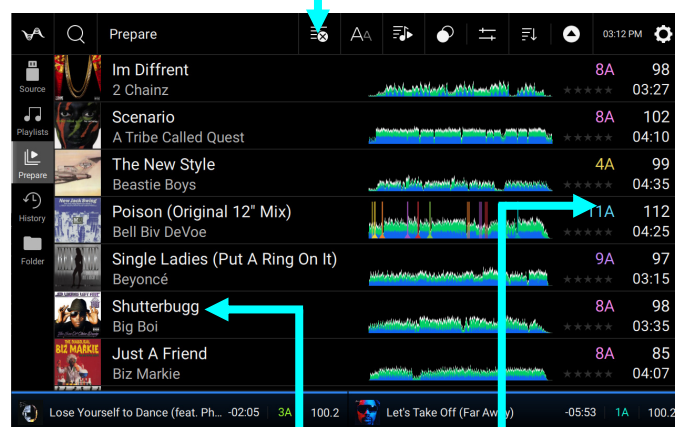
Prepare

03:12 PM

Source

Playlists

Prepare

History

Folder

| Track | Key | BPM / Time |
|---|---|---|
| Im Diffrent<br>2 Chainz | 8A | 98<br>03:27 |
| Scenario<br>A Tribe Called Quest | 8A | 102<br>04:10 |
| The New Style<br>Beastie Boys | 4A | 99<br>04:35 |
| Poison (Original 12" Mix)<br>Bell Biv DeVoe | 11A | 112<br>04:25 |
| Single Ladies (Put A Ring On It)<br>Beyoncé | 9A | 97<br>03:15 |
| Shutterbugg<br>Big Boi | 8A | 98<br>03:35 |
| Just A Friend<br>Biz Markie | 8A | 85<br>04:07 |

BIZ MARKIE

Lose Yourself to Dance (feat. Ph... -02:05 3A 100.2

Let's Take Off (Far Away) -05:53 1A 100.2